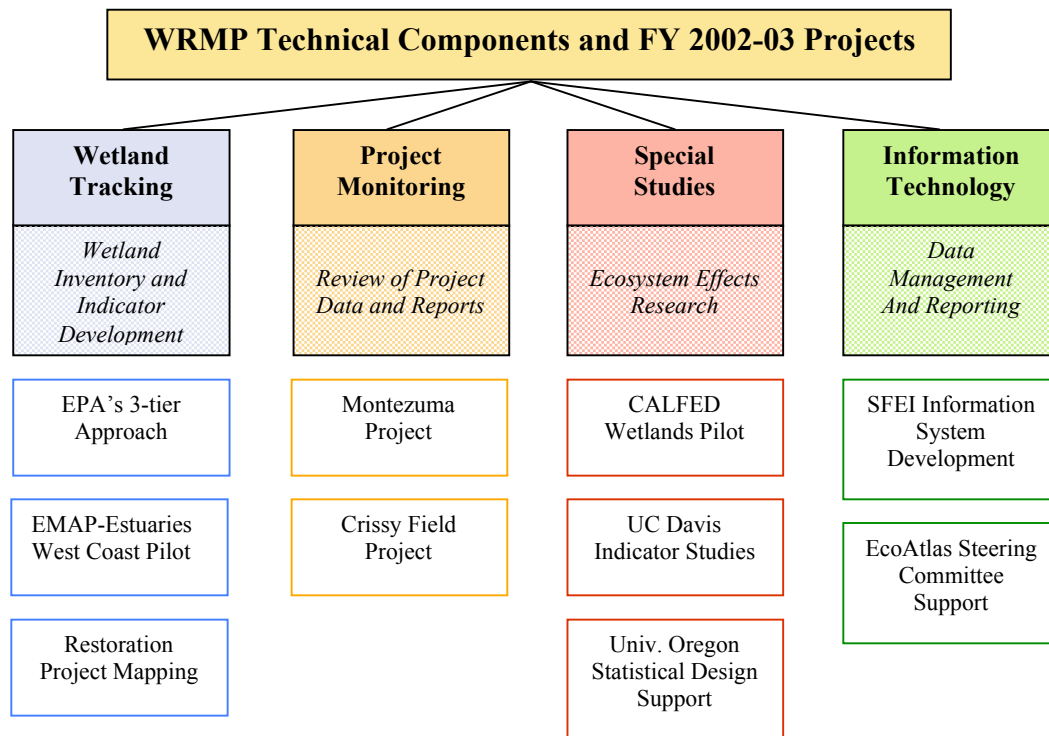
WRMP Technical Components and FY 2002-03 Projects

Wetland Tracking

*Wetland Inventory and Indicator Development*

EPA's 3-tier Approach

EMAP-Estuaries West Coast Pilot

Restoration Project Mapping

Project Monitoring

*Review of Project Data and Reports*

Montezuma Project

Crissy Field Project

Special Studies

*Ecosystem Effects Research*

CALFED Wetlands Pilot

UC Davis Indicator Studies

Univ. Oregon Statistical Design Support

Information Technology

*Data Management And Reporting*

SFEI Information System Development

EcoAtlas Steering Committee Support